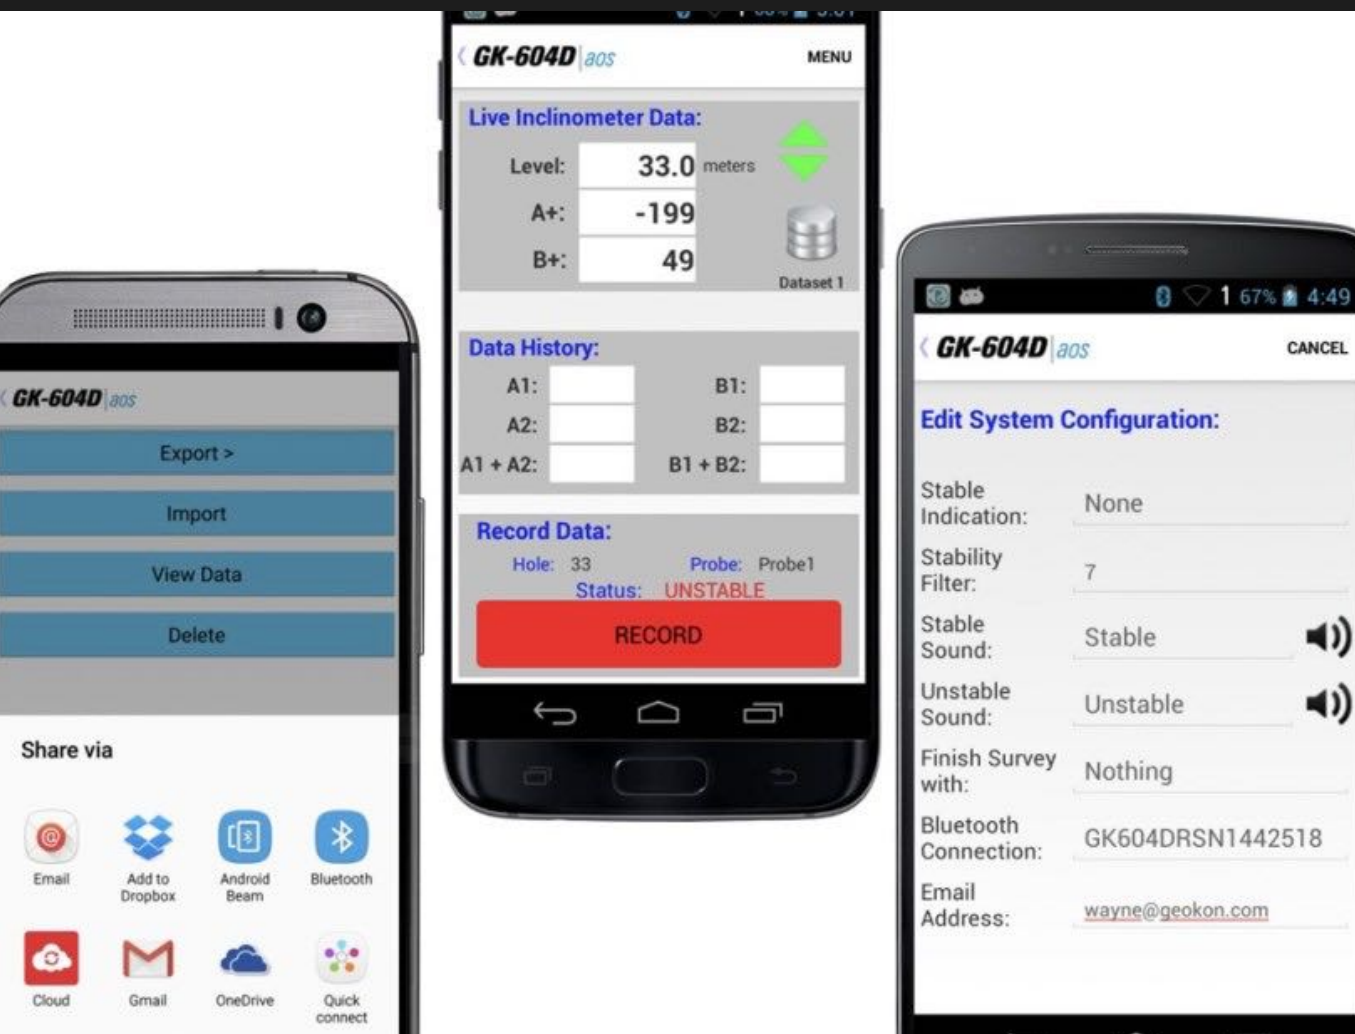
GK-604D aos

Export >

Import

View Data

Delete

Share via

Email

Add to Dropbox

Android Beam

Bluetooth

Cloud

Gmail

OneDrive

Quick connect

GK-604D aos MENU

Live Inclinometer Data:

Level: 33.0 meters

A+: -199

B+: 49

Dataset 1

Data History:

A1:

B1:

A2:

B2:

A1 + A2:

B1 + B2:

Record Data:

Hole: 33

Probe: Probe1

Status: UNSTABLE

RECORD

1 67% 4:49

GK-604D aos CANCEL

Edit System Configuration:

Stable Indication: None

Stability Filter: 7

Stable Sound: Stable

Unstable Sound: Unstable

Finish Survey with: Nothing

Bluetooth Connection: GK604DRSN1442518

Email Address: wayne@geokon.com